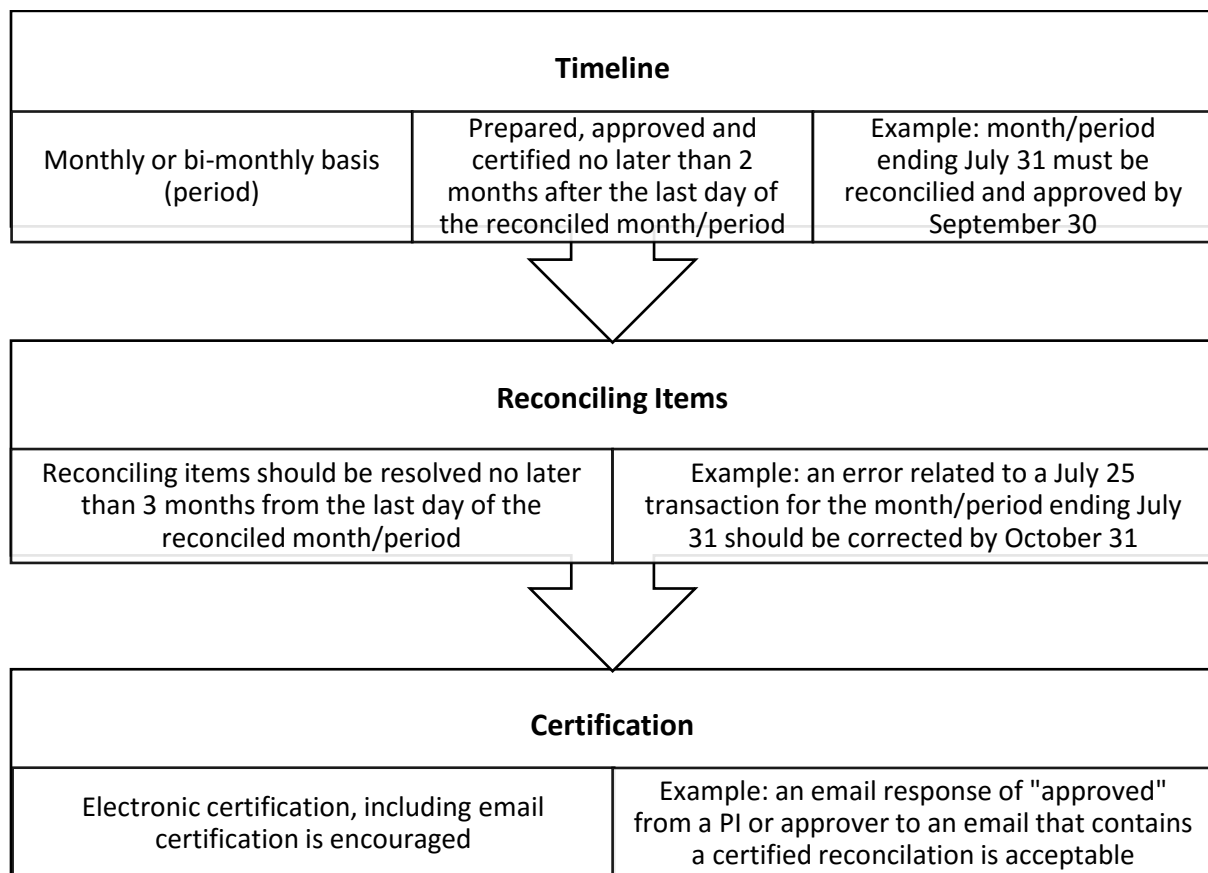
Timeline

Monthly or bi-monthly basis (period)

Prepared, approved and certified no later than 2 months after the last day of the reconciled month/period

Example: month/period ending July 31 must be reconcilied and approved by September 30

Reconciling Items

Reconciling items should be resolved no later than 3 months from the last day of the reconciled month/period

Example: an error related to a July 25 transaction for the month/period ending July 31 should be corrected by October 31

Certification

Electronic certification, including email certification is encouraged

Example: an email response of "approved" from a PI or approver to an email that contains a certified reconcilation is acceptable